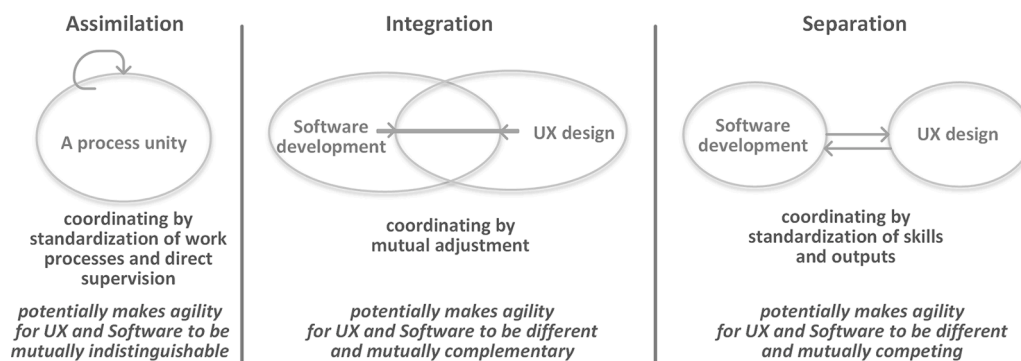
Assimilation

A process unity

coordinating by standardization of work processes and direct supervision

*potentially makes agility for UX and Software to be mutually indistinguishable*

Integration

Software development

UX design

coordinating by mutual adjustment

*potentially makes agility for UX and Software to be different and mutually complementary*

Separation

Software development

UX design

coordinating by standardization of skills and outputs

*potentially makes agility for UX and Software to be different and mutually competing*